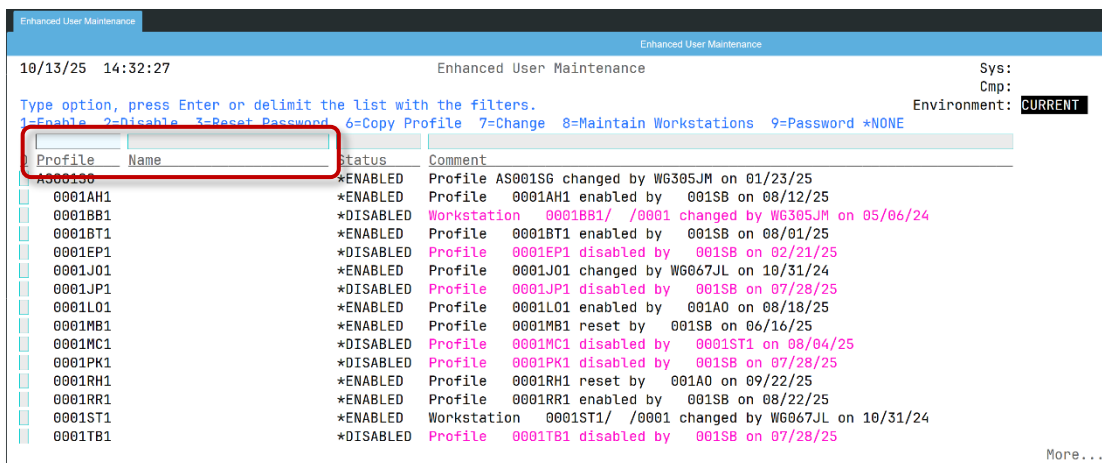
Enhanced User Maintenance

Enhanced User Maintenance

10/13/25 14:32:27 Enhanced User Maintenance Sys:
Cmp:
Type option, press Enter or delimit the list with the filters. Environment: CURRENT
1=Enable 2=Disable 3=Reset Password 6=Copy Profile 7=Change 8=Maintain Workstations 9=Password *NONE

| Profile | Name | Status | Comment |
|---|---|---|---|
| AS001SG | | *ENABLED | Profile AS001SG changed by WG305JM on 01/23/25 |
| 0001AH1 | | *ENABLED | Profile 0001AH1 enabled by 001SB on 08/12/25 |
| 0001BB1 | | *DISABLED | Workstation 0001BB1/ /0001 changed by WG305JM on 05/06/24 |
| 0001BT1 | | *ENABLED | Profile 0001BT1 enabled by 001SB on 08/01/25 |
| 0001EP1 | | *DISABLED | Profile 0001EP1 disabled by 001SB on 02/21/25 |
| 0001J01 | | *ENABLED | Profile 0001J01 changed by WG067JL on 10/31/24 |
| 0001JP1 | | *DISABLED | Profile 0001JP1 disabled by 001SB on 07/28/25 |
| 0001L01 | | *ENABLED | Profile 0001L01 enabled by 001A0 on 08/18/25 |
| 0001MB1 | | *ENABLED | Profile 0001MB1 reset by 001SB on 06/16/25 |
| 0001MC1 | | *DISABLED | Profile 0001MC1 disabled by 0001ST1 on 08/04/25 |
| 0001PK1 | | *DISABLED | Profile 0001PK1 disabled by 001SB on 07/28/25 |
| 0001RH1 | | *ENABLED | Profile 0001RH1 reset by 001A0 on 09/22/25 |
| 0001RR1 | | *ENABLED | Profile 0001RR1 enabled by 001SB on 08/22/25 |
| 0001ST1 | | *ENABLED | Workstation 0001ST1/ /0001 changed by WG067JL on 10/31/24 |
| 0001TB1 | | *DISABLED | Profile 0001TB1 disabled by 001SB on 07/28/25 |

More...